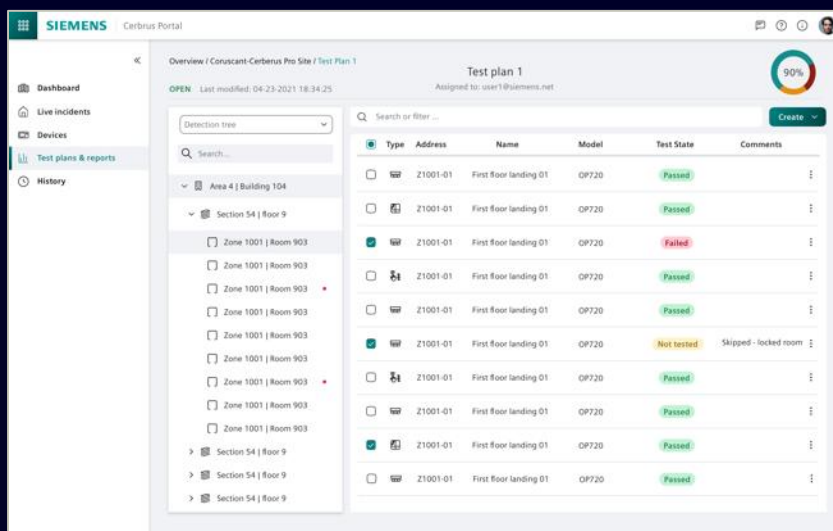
SIEMENS Cerbrus Portal

«

Dashboard
Live incidents
Devices
Test plans & reports
History

Overview / Coruscant-Cerberus Pro Site / Test Plan 1

OPEN Last modified: 04-23-2021 18:34:25

Test plan 1
Assigned to: user1@siemens.net

90%

Detection tree

Search...

Area 4 | Building 104
Section 54 | floor 9
Zone 1001 | Room 903
Zone 1001 | Room 903
Zone 1001 | Room 903
Zone 1001 | Room 903
Zone 1001 | Room 903
Zone 1001 | Room 903
Zone 1001 | Room 903
Zone 1001 | Room 903
Zone 1001 | Room 903
Section 54 | floor 9
Section 54 | floor 9
Section 54 | floor 9

Search or filter ...

Create

| | Type | Address | Name | Model | Test State | Comments |
|---|---|---|---|---|---|---|
| | | Z1001-01 | First floor landing 01 | OP720 | Passed | |
| | | Z1001-01 | First floor landing 01 | OP720 | Passed | |
| | | Z1001-01 | First floor landing 01 | OP720 | Failed | |
| | | Z1001-01 | First floor landing 01 | OP720 | Passed | |
| | | Z1001-01 | First floor landing 01 | OP720 | Passed | |
| | | Z1001-01 | First floor landing 01 | OP720 | Not tested | Skipped - locked room |
| | | Z1001-01 | First floor landing 01 | OP720 | Passed | |
| | | Z1001-01 | First floor landing 01 | OP720 | Passed | |
| | | Z1001-01 | First floor landing 01 | OP720 | Passed | |
| | | Z1001-01 | First floor landing 01 | OP720 | Passed | |